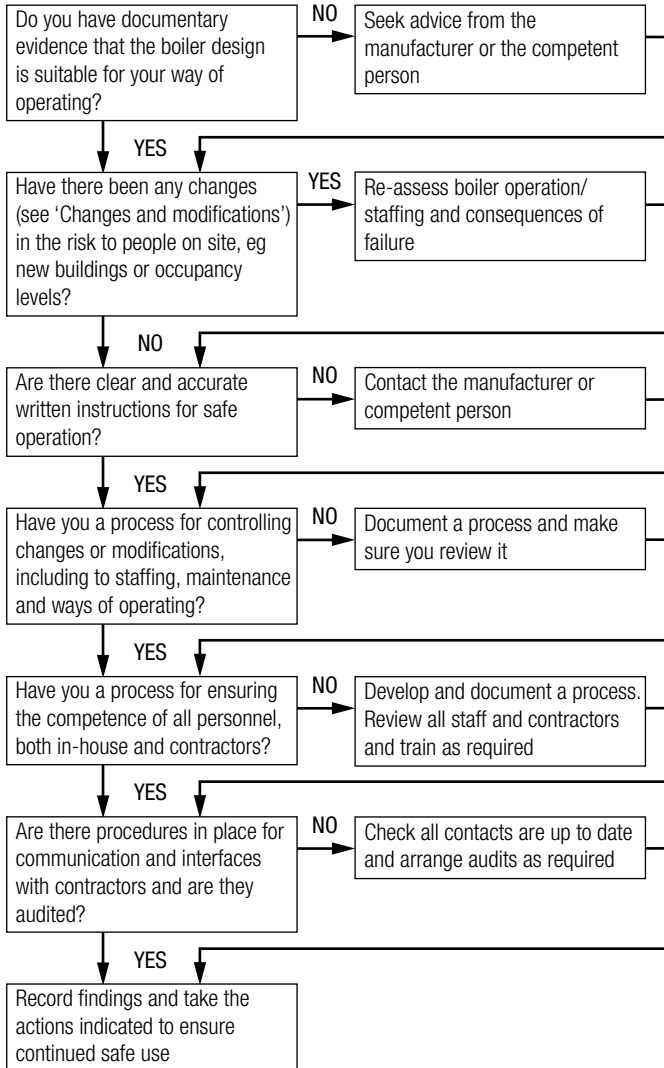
Do you have documentary evidence that the boiler design is suitable for your way of operating?

NO

Seek advice from the manufacturer or the competent person

YES

Have there been any changes (see 'Changes and modifications') in the risk to people on site, eg new buildings or occupancy levels?

YES

Re-assess boiler operation/ staffing and consequences of failure

NO

Are there clear and accurate written instructions for safe operation?

NO

Contact the manufacturer or competent person

YES

Have you a process for controlling changes or modifications, including to staffing, maintenance and ways of operating?

NO

Document a process and make sure you review it

YES

Have you a process for ensuring the competence of all personnel, both in-house and contractors?

NO

Develop and document a process. Review all staff and contractors and train as required

YES

Are there procedures in place for communication and interfaces with contractors and are they audited?

NO

Check all contacts are up to date and arrange audits as required

YES

Record findings and take the actions indicated to ensure continued safe use